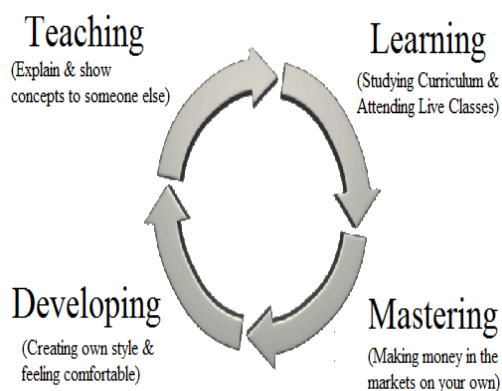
Teaching
(Explain & show concepts to someone else)

Learning
(Studying Curriculum & Attending Live Classes)

Mastering
(Making money in the markets on your own)

Developing
(Creating own style & feeling comfortable)